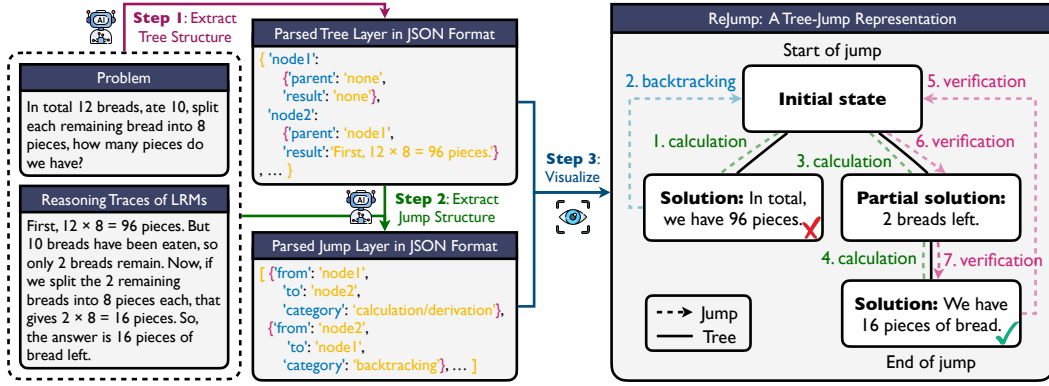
Step 1: Extract Tree Structure

Problem

In total 12 breads, ate 10, split each remaining bread into 8 pieces, how many pieces do we have?

Reasoning Traces of LRMs

First, $12 \times 8 = 96$ pieces. But 10 breads have been eaten, so only 2 breads remain. Now, if we split the 2 remaining breads into 8 pieces each, that gives $2 \times 8 = 16$ pieces. So, the answer is 16 pieces of bread left.

Parsed Tree Layer in JSON Format

{ 'node1':
{'parent': 'none',
'result': 'none'},
'node2':
{'parent': 'node1',
'result': 'First, $12 \times 8 = 96$ pieces.'}
, … }

Step 2: Extract Jump Structure

Parsed Jump Layer in JSON Format

[ {'from': 'node1',
'to': 'node2',
'category': 'calculation/derivation'},
{'from': 'node2',
'to': 'node1',
'category': 'backtracking'}, … ]

Step 3: Visualize

ReJump: A Tree-Jump Representation

Start of jump

2. backtracking

5. verification

Initial state

1. calculation

6. verification

3. calculation

Solution: In total, we have 96 pieces.

Partial solution: 2 breads left.

4. calculation

7. verification

Jump

Tree

Solution: We have 16 pieces of bread.

End of jump